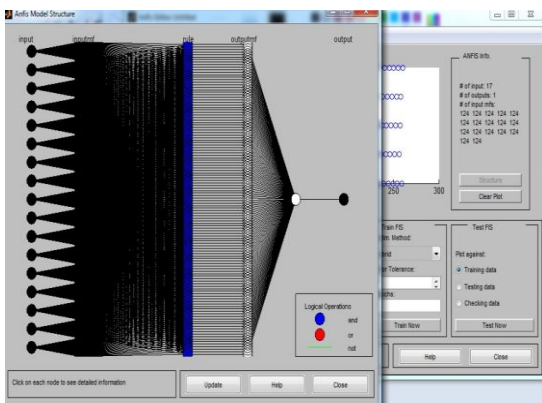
Anfis Model Structure

input inputmf rule outputmf output

Logical Operations
and
or
not

Click on each node to see detailed information

Update Help Close

ANFIS Info.

# of input: 17
# of outputs: 1
# of input mfs:
1 2 4 1 2 4 1 2 4 1 2 4 1 2 4
1 2 4 1 2 4 1 2 4 1 2 4 1 2 4
1 2 4 1 2 4 1 2 4 1 2 4 1 2 4
1 2 4 1 2 4

250 300

Structure
Clear Plot

Train FIS
Optim. Method:
brid
or Tolerance:
ochs:
Train Now

Test FIS
Plot against:
Training data
Testing data
Checking data
Test Now

Help Close